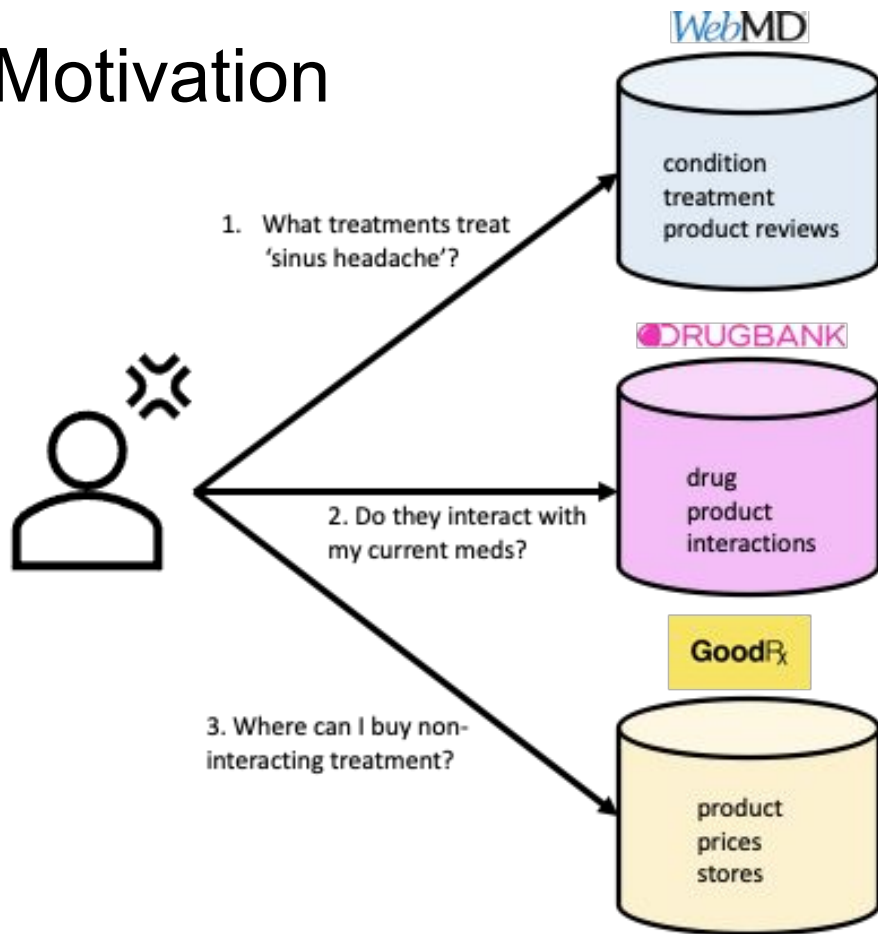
Motivation

WebMD

condition
treatment
product reviews

1. What treatments treat 'sinus headache'?

DRUGBANK

drug
product
interactions

2. Do they interact with my current meds?

GoodRx

3. Where can I buy non-interacting treatment?

product
prices
stores